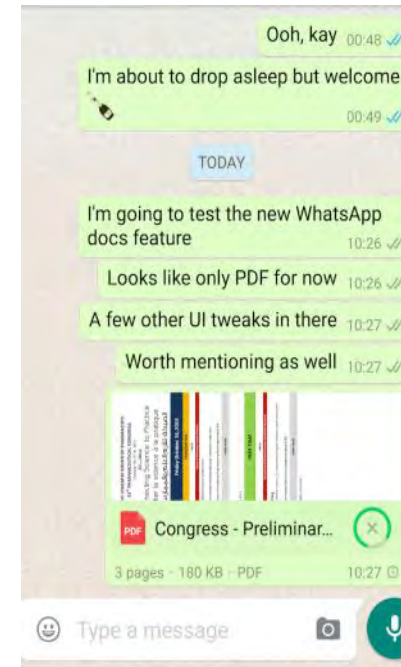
Ooh, kay 00:48

I'm about to drop asleep but welcome 🍾 00:49

TODAY

I'm going to test the new WhatsApp docs feature 10:26

Looks like only PDF for now 10:26

A few other UI tweaks in there 10:27

Worth mentioning as well 10:27

PDF Congress - Preliminar...

3 pages · 180 KB · PDF 10:27

Type a message